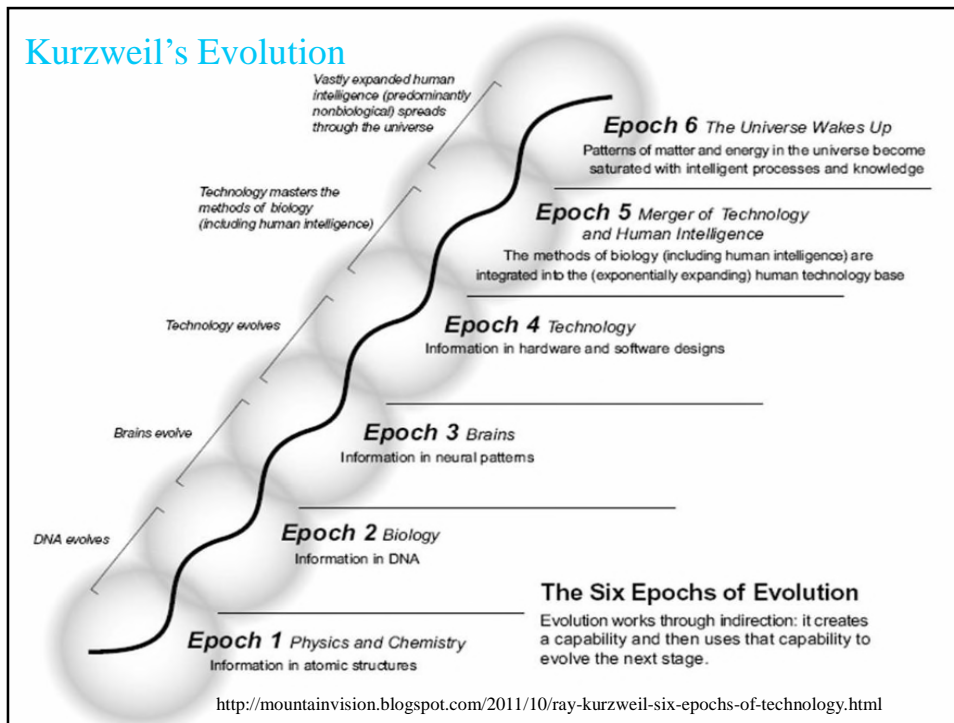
Kurzweil's Evolution

Vastly expanded human intelligence (predominantly nonbiological) spreads through the universe

Epoch 6 The Universe Wakes Up
Patterns of matter and energy in the universe become saturated with intelligent processes and knowledge

Technology masters the methods of biology (including human intelligence)

Epoch 5 Merger of Technology and Human Intelligence
The methods of biology (including human intelligence) are integrated into the (exponentially expanding) human technology base

Technology evolves

Epoch 4 Technology
Information in hardware and software designs

Brains evolve

Epoch 3 Brains
Information in neural patterns

DNA evolves

Epoch 2 Biology
Information in DNA

The Six Epochs of Evolution
Evolution works through indirection: it creates a capability and then uses that capability to evolve the next stage.

Epoch 1 Physics and Chemistry
Information in atomic structures

http://mountainvision.blogspot.com/2011/10/ray-kurzweil-six-epochs-of-technology.html